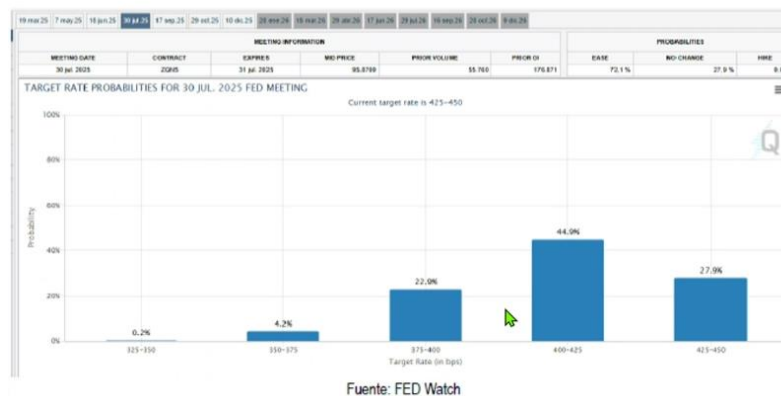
19 mar 25 | 7 may 25 | 18 jun 25 | 30 jul 25 | 17 sep 25 | 29 oct 25 | 10 dic 25 | 28 ene 26 | 18 mar 26 | 29 abr 26 | 17 jun 26 | 29 jul 26 | 16 sep 26 | 28 oct 26 | 9 dic 26

MEETING INFORMATION

| MEETING DATE | CONTRACT | EXPIRES | MID PRICE | PRIOR VOLUME | PRIOR OI |
|---|---|---|---|---|---|
| 30 jul 2025 | ZQN5 | 31 jul 2025 | 95.8700 | 55.760 | 176.871 |

PROBABILITIES

| EASE | NO CHANGE | HIKE |
|---|---|---|
| 72.1 % | 27.9 % | 0. |

TARGET RATE PROBABILITIES FOR 30 JUL. 2025 FED MEETING

Current target rate is 425-450

100%
80%
60%
40%
20%
0%

Probability

0.2%
4.2%
22.9%
44.9%
27.9%

325-350
350-375
375-400
400-425
425-450

Target Rate (in bps)

Fuente: FED Watch